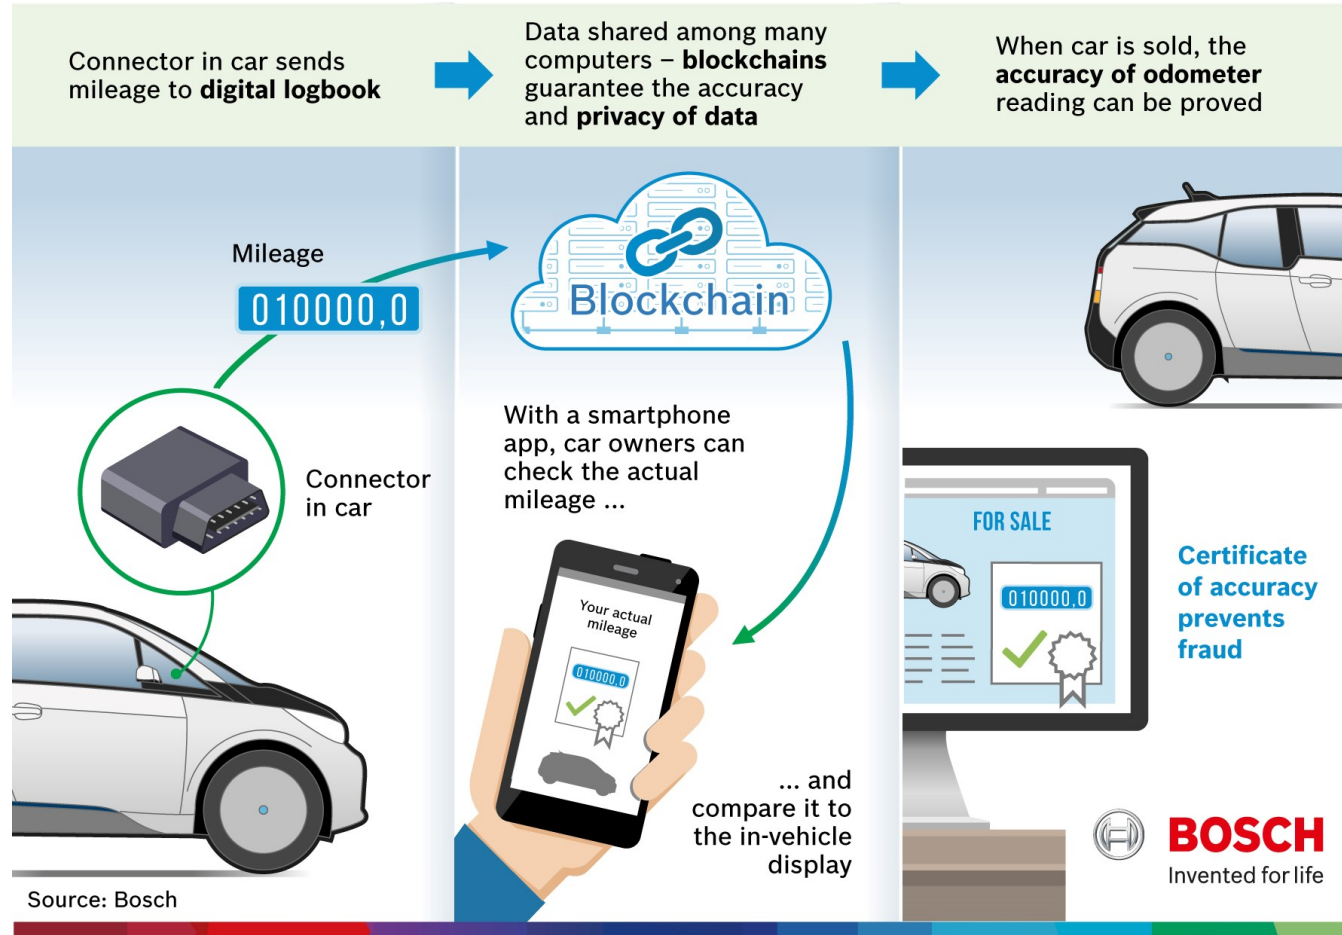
Connector in car sends mileage to **digital logbook**

Data shared among many computers – **blockchains** guarantee the accuracy and **privacy of data**

When car is sold, the **accuracy of odometer** reading can be proved

Mileage

010000,0

Connector in car

Blockchain

With a smartphone app, car owners can check the actual mileage ...

Your actual mileage

010000,0

... and compare it to the in-vehicle display

FOR SALE

010000,0

Certificate of accuracy prevents fraud

BOSCH

Invented for life

Source: Bosch